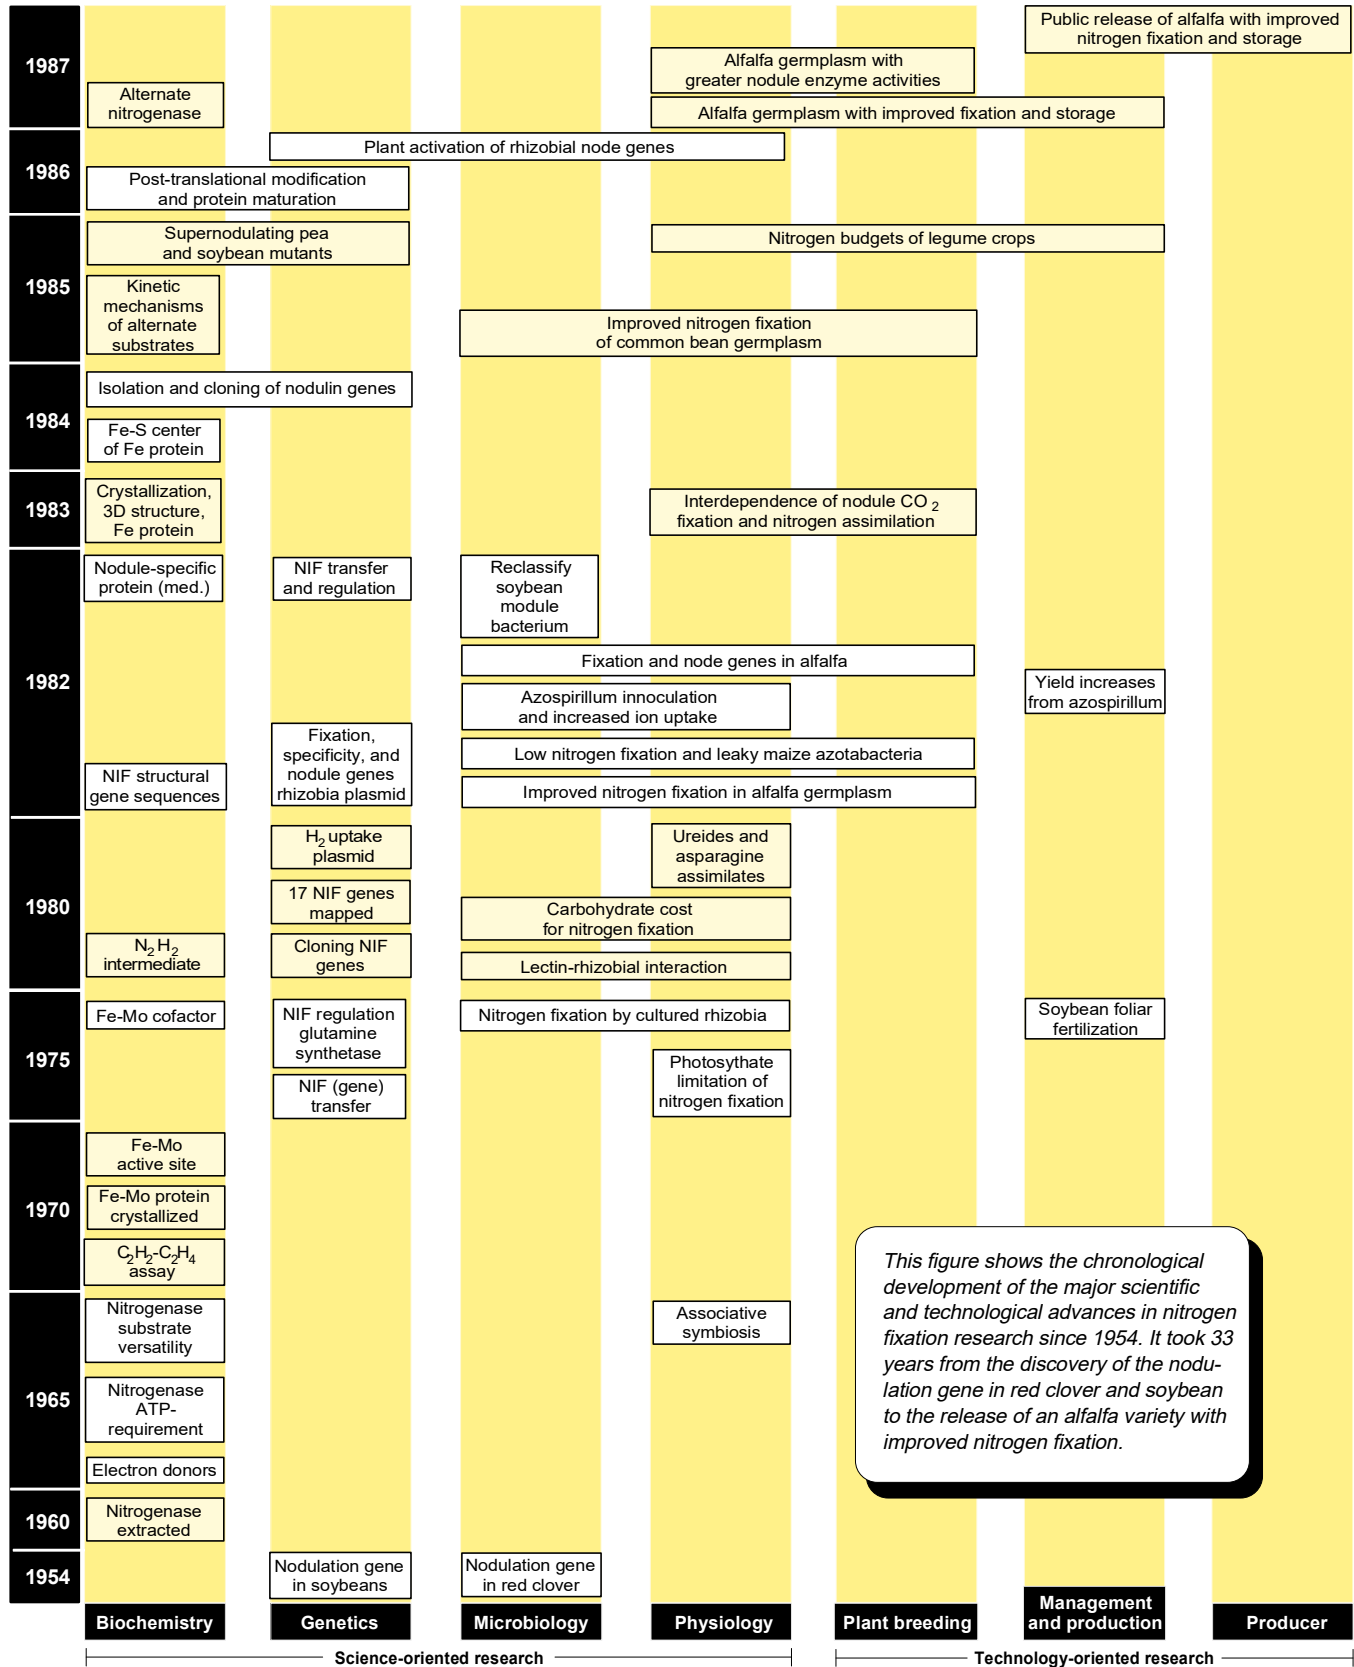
1987

Public release of alfalfa with improved nitrogen fixation and storage

Alfalfa germplasm with greater nodule enzyme activities

Alternate nitrogenase

Alfalfa germplasm with improved fixation and storage

1986

Plant activation of rhizobial node genes

Post-translational modification and protein maturation

1985

Supernodulating pea and soybean mutants

Nitrogen budgets of legume crops

Kinetic mechanisms of alternate substrates

Improved nitrogen fixation of common bean germplasm

1984

Isolation and cloning of nodulin genes

Fe-S center of Fe protein

1983

Crystallization, 3D structure, Fe protein

Interdependence of nodule $CO_2$ fixation and nitrogen assimilation

1982

Nodule-specific protein (med.)

NIF transfer and regulation

Reclassify soybean module bacterium

Fixation and node genes in alfalfa

Azospirillum innoculation and increased ion uptake

Yield increases from azospirillum

Fixation, specificity, and nodule genes rhizobia plasmid

Low nitrogen fixation and leaky maize azotabacteria

NIF structural gene sequences

Improved nitrogen fixation in alfalfa germplasm

1980

$H_2$ uptake plasmid

Ureides and asparagine assimilates

17 NIF genes mapped

Carbohydrate cost for nitrogen fixation

$N_2H_2$ intermediate

Cloning NIF genes

Lectin-rhizobial interaction

1975

Fe-Mo cofactor

NIF regulation glutamine synthetase

Nitrogen fixation by cultured rhizobia

Soybean foliar fertilization

NIF (gene) transfer

Photosythate limitation of nitrogen fixation

1970

Fe-Mo active site

Fe-Mo protein crystallized

$C_2H_2$-$C_2H_4$ assay

This figure shows the chronological development of the major scientific and technological advances in nitrogen fixation research since 1954. It took 33 years from the discovery of the nodulation gene in red clover and soybean to the release of an alfalfa variety with improved nitrogen fixation.

1965

Nitrogenase substrate versatility

Associative symbiosis

Nitrogenase ATP-requirement

Electron donors

1960

Nitrogenase extracted

1954

Nodulation gene in soybeans

Nodulation gene in red clover

Biochemistry | Genetics | Microbiology | Physiology | Plant breeding | Management and production | Producer

Science-oriented research

Technology-oriented research